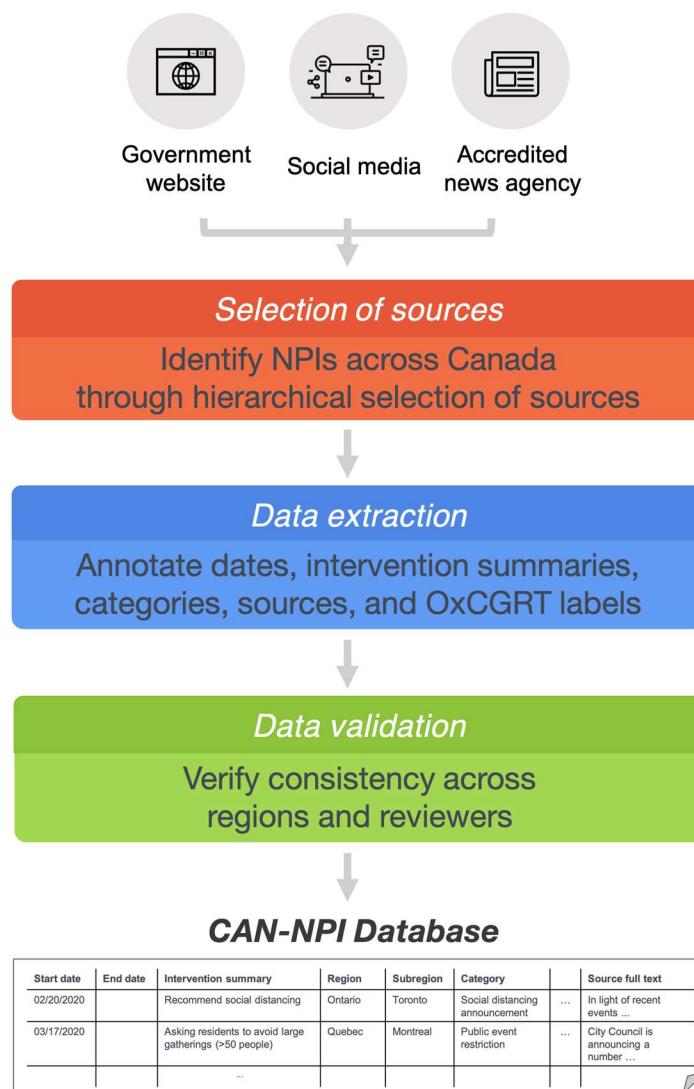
Government website

Social media

Accredited news agency

Selection of sources

Identify NPIs across Canada through hierarchical selection of sources

Data extraction

Annotate dates, intervention summaries, categories, sources, and OxCGRT labels

Data validation

Verify consistency across regions and reviewers

CAN-NPI Database

| Start date | End date | Intervention summary | Region | Subregion | Category | | Source full text |
|---|---|---|---|---|---|---|---|
| 02/20/2020 | | Recommend social distancing | Ontario | Toronto | Social distancing announcement | ... | In light of recent events ... |
| 03/17/2020 | | Asking residents to avoid large gatherings (>50 people) | Quebec | Montreal | Public event restriction | ... | City Council is announcing a number ... |
| | | ... | | | | | |